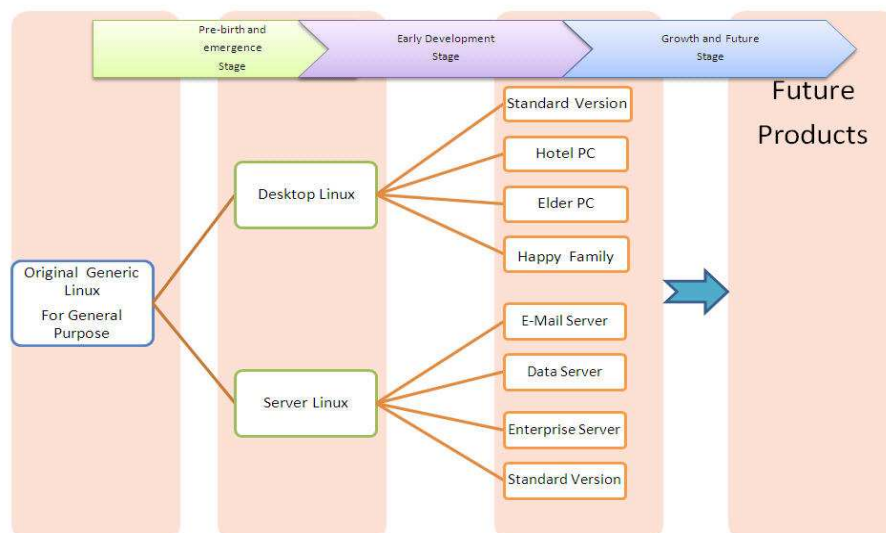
Pre-birth and emergence Stage

Early Development Stage

Growth and Future Stage

Future Products

Original Generic Linux
For General Purpose

Desktop Linux

Server Linux

Standard Version

Hotel PC

Elder PC

Happy Family

E-Mail Server

Data Server

Enterprise Server

Standard Version